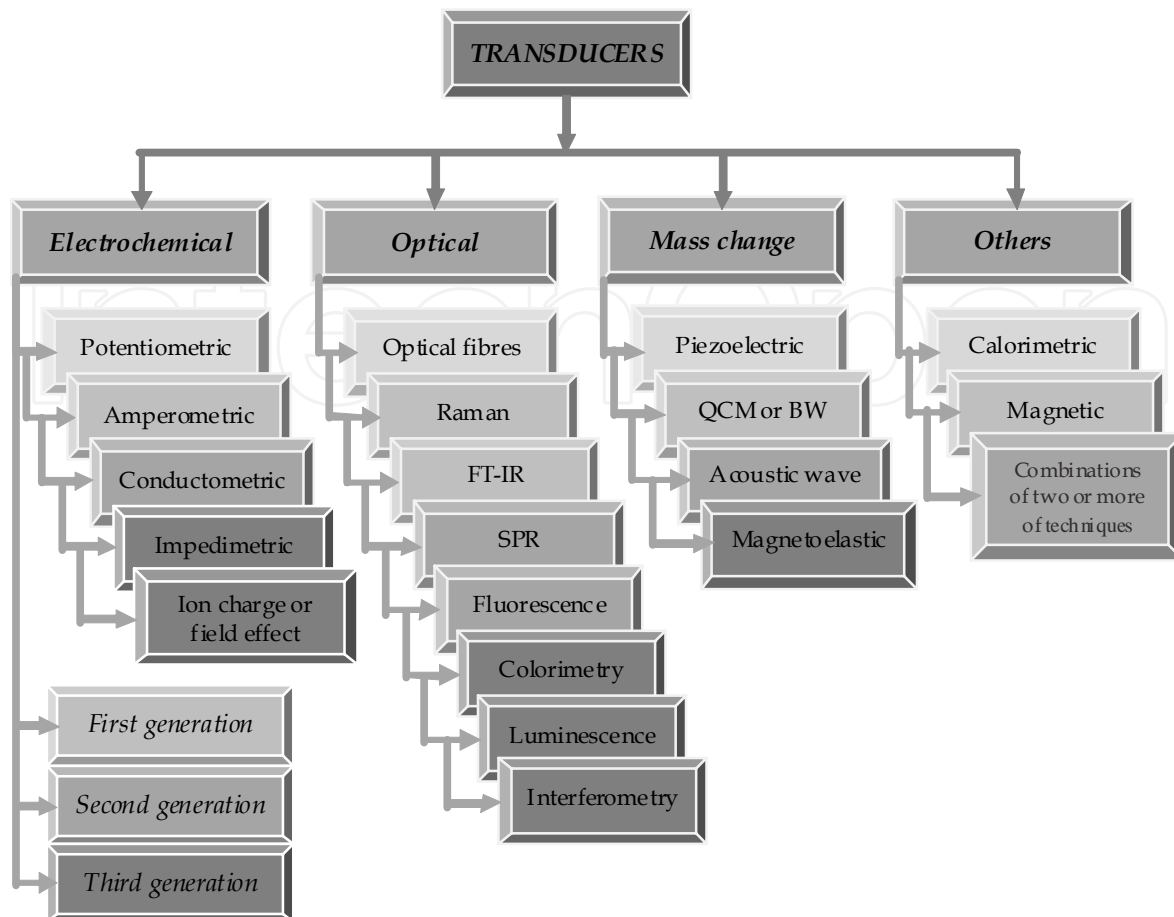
TRANSDUCERS

Electrochemical

Potentiometric

Amperometric

Conductometric

Impedimetric

Ion charge or field effect

First generation

Second generation

Third generation

Optical

Optical fibres

Raman

FT-IR

SPR

Fluorescence

Colorimetry

Luminescence

Interferometry

Mass change

Piezoelectric

QCM or BW

Acoustic wave

Magnetoelastic

Others

Calorimetric

Magnetic

Combinations of two or more of techniques